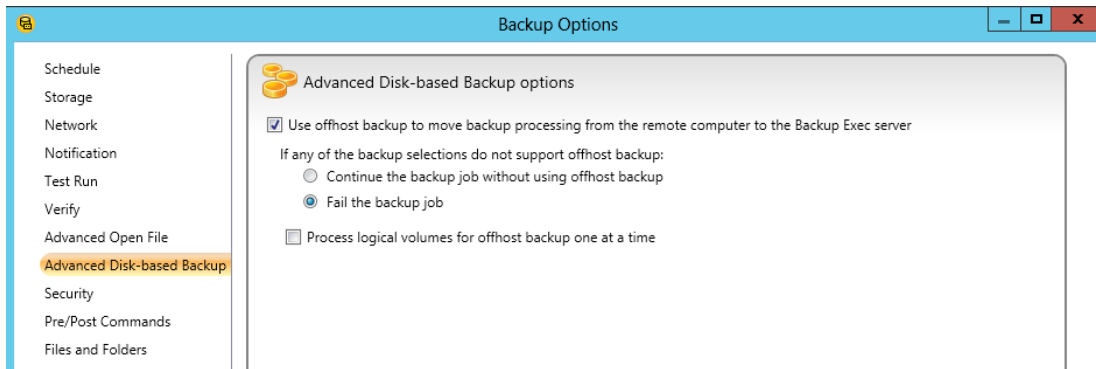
Backup Options

Schedule
Storage
Network
Notification
Test Run
Verify
Advanced Open File
Advanced Disk-based Backup
Security
Pre/Post Commands
Files and Folders

Advanced Disk-based Backup options

Use offhost backup to move backup processing from the remote computer to the Backup Exec server

If any of the backup selections do not support offhost backup:

Continue the backup job without using offhost backup

Fail the backup job

Process logical volumes for offhost backup one at a time